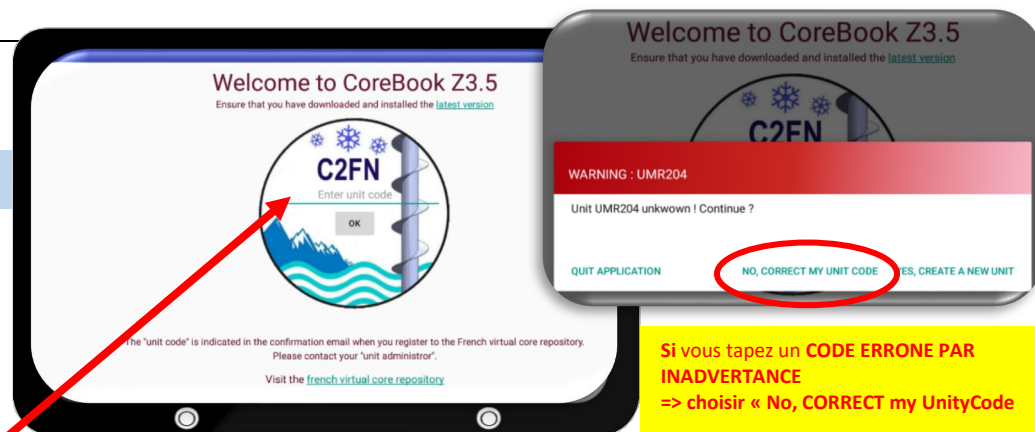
Welcome to CoreBook Z3.5

Ensure that you have downloaded and installed the latest version

C2FN

Enter unit code

OK

The "unit code" is indicated in the confirmation email when you register to the French virtual core repository. Please contact your "unit administror".

Visit the french virtual core repository

Welcome to CoreBook Z3.5

Ensure that you have downloaded and installed the latest version

C2FN

WARNING : UMR204

Unit UMR204 unkwown ! Continue ?

QUIT APPLICATION

NO, CORRECT MY UNIT CODE

YES, CREATE A NEW UNIT

Si vous tapez un CODE ERRONE PAR INADVERTANCE
=> choisir « No, CORRECT my UnityCode